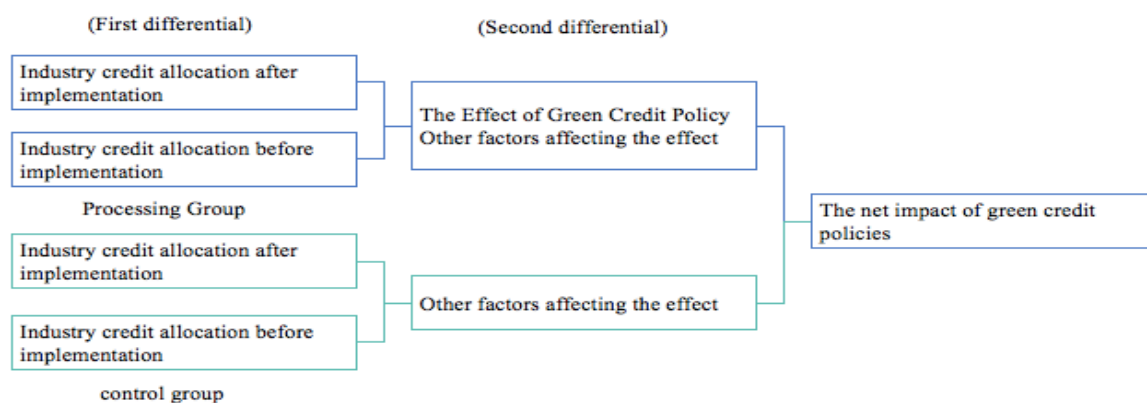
(First differential)

(Second differential)

Industry credit allocation after implementation

Industry credit allocation before implementation

Processing Group

The Effect of Green Credit Policy
Other factors affecting the effect

The net impact of green credit policies

Industry credit allocation after implementation

Industry credit allocation before implementation

control group

Other factors affecting the effect